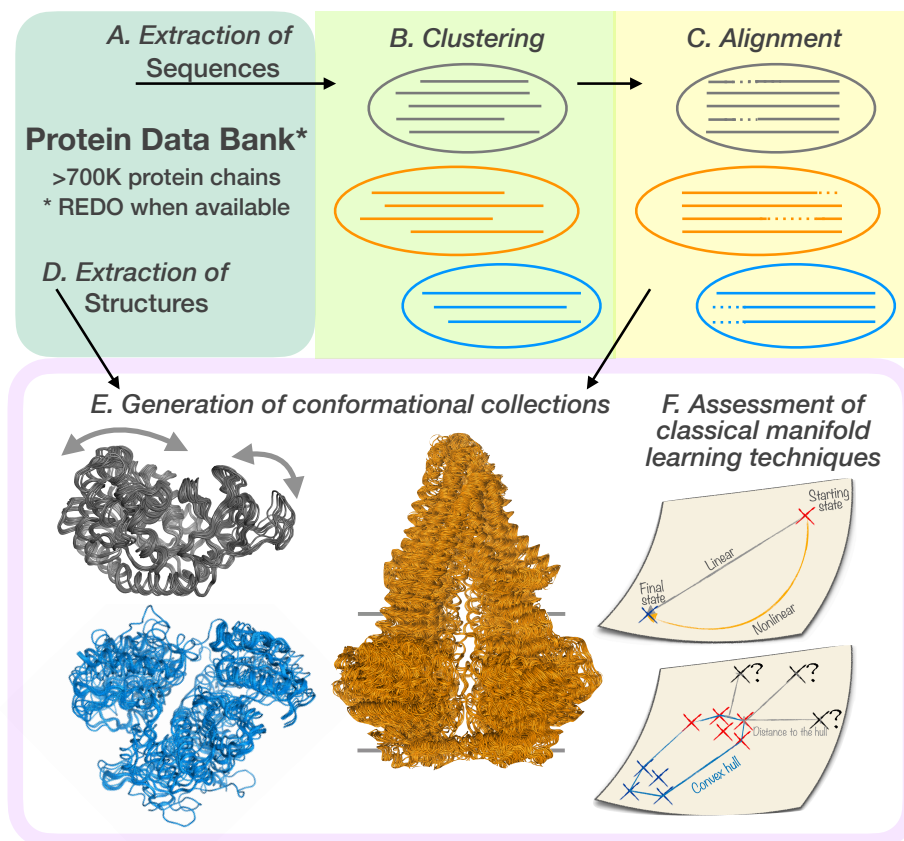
A. Extraction of Sequences

B. Clustering

C. Alignment

Protein Data Bank*

>700K protein chains

* REDO when available

D. Extraction of Structures

E. Generation of conformational collections

F. Assessment of classical manifold learning techniques

Starting state

Linear

Final state

Nonlinear

X?

X?

X?

Distance to the hull

Convex hull